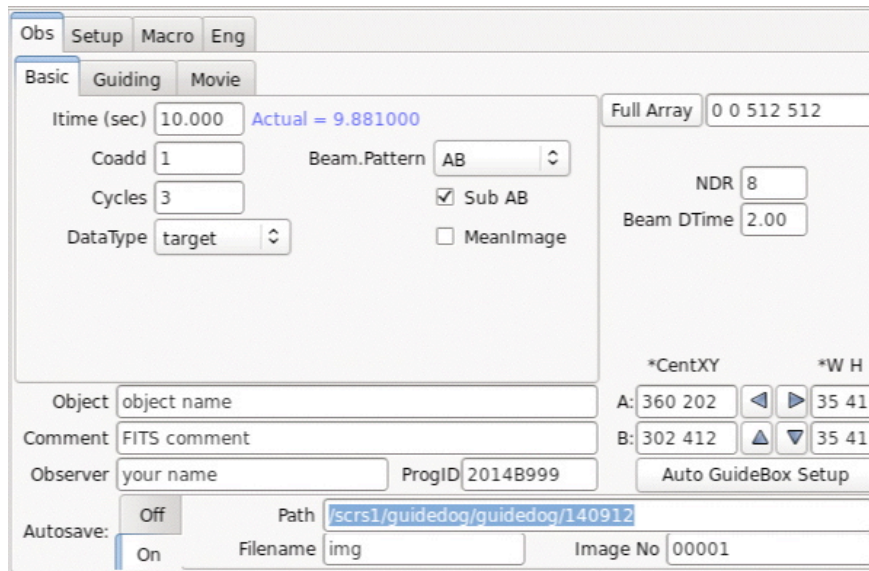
Obs Setup Macro Eng

Basic Guiding Movie

Itime (sec) 10.000 Actual = 9.881000

Coadd 1

Cycles 3

DataType target

Beam.Pattern AB

☑ Sub AB

☐ MeanImage

Full Array 0 0 512 512

NDR 8

Beam DTime 2.00

*CentXY *W H

A: 360 202 35 41

B: 302 412 35 41

Auto GuideBox Setup

Object object name

Comment FITS comment

Observer your name

ProgID 2014B999

Autosave: Off On

Path /scrs1/guidedog/guidedog/140912

Filename img

Image No 00001